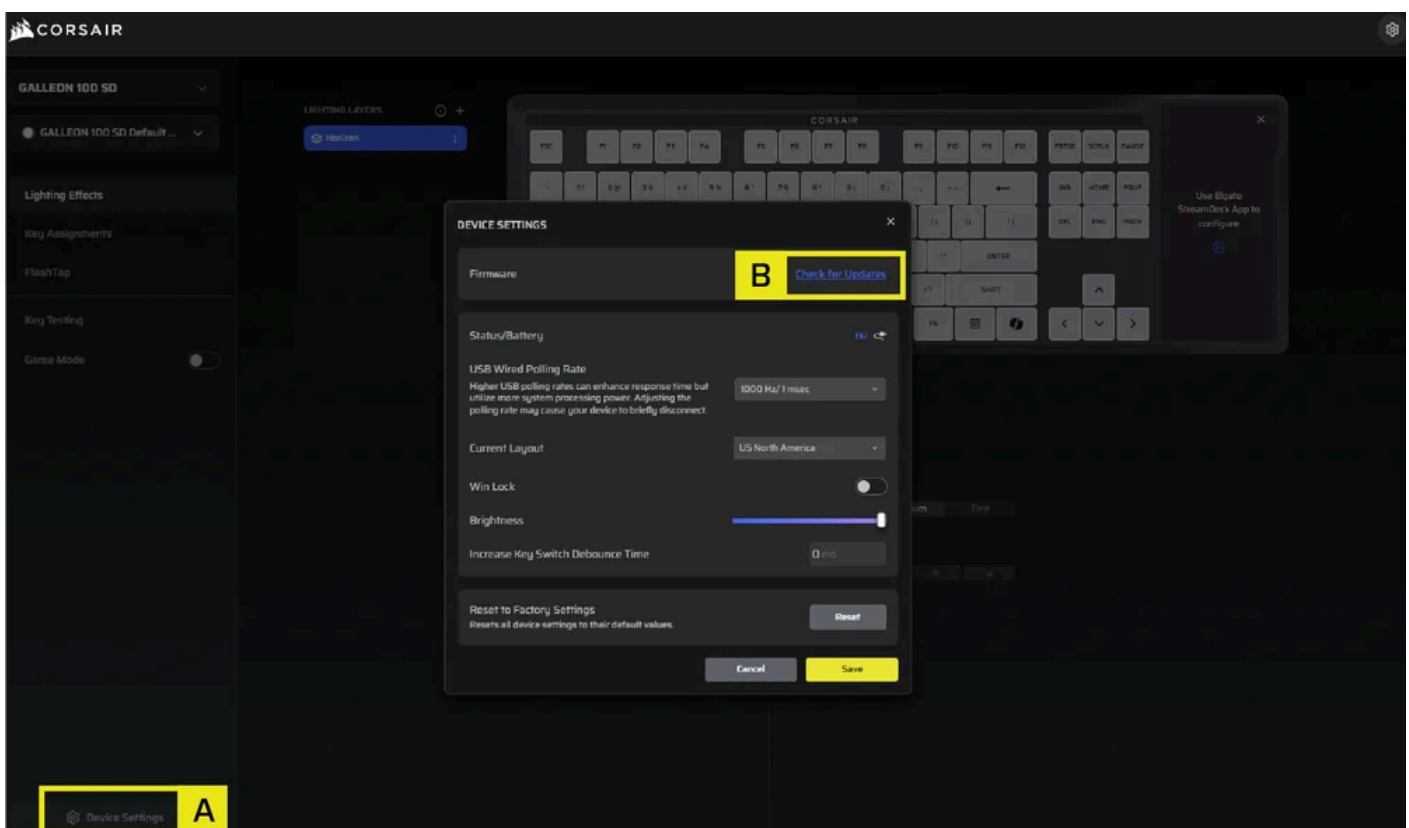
CORSAIR

GALLEON 100 SD

GALLEON 100 SD Default...

Lighting Effects

Key Assignments

FlashTap

Key Testing

Game Mode

Device Settings

A

LIGHTING LAYERS

Horizon

CORSAIR

ESC F1 F2 F3 F4 F5 F6 F7 F8 F9 F10 F11 F12 PRTSC SCRLK PAUSE

INS HOME PGUP DEL END PGDN

ENTER

SHIFT

FN

Use Elgato StreamDeck App to configure

DEVICE SETTINGS

Firmware

B

Check for Updates

Status/Battery

USB Wired Polling Rate

Higher USB polling rates can enhance response time but utilize more system processing power. Adjusting the polling rate may cause your device to briefly disconnect.

1000 Hz / 1 msec

Current Layout

US North America

Win Lock

Brightness

Increase Key Switch Debounce Time

0 ms

Reset to Factory Settings

Resets all device settings to their default values.

Reset

Cancel

Save